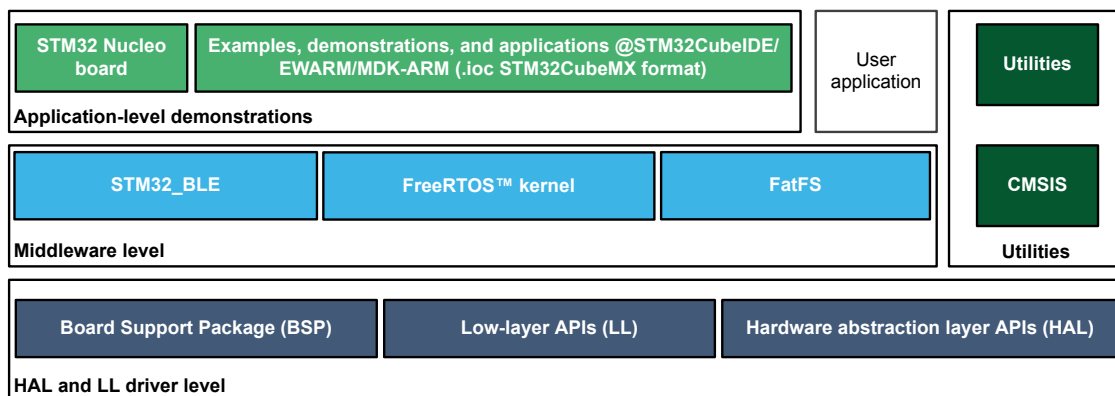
STM32 Nucleo board

Examples, demonstrations, and applications @STM32CubeIDE/ EWARM/MDK-ARM (.ioc STM32CubeMX format)

User application

Utilities

Application-level demonstrations

STM32_BLE

FreeRTOS™ kernel

FatFS

CMSIS

Middleware level

Utilities

Board Support Package (BSP)

Low-layer APIs (LL)

Hardware abstraction layer APIs (HAL)

HAL and LL driver level